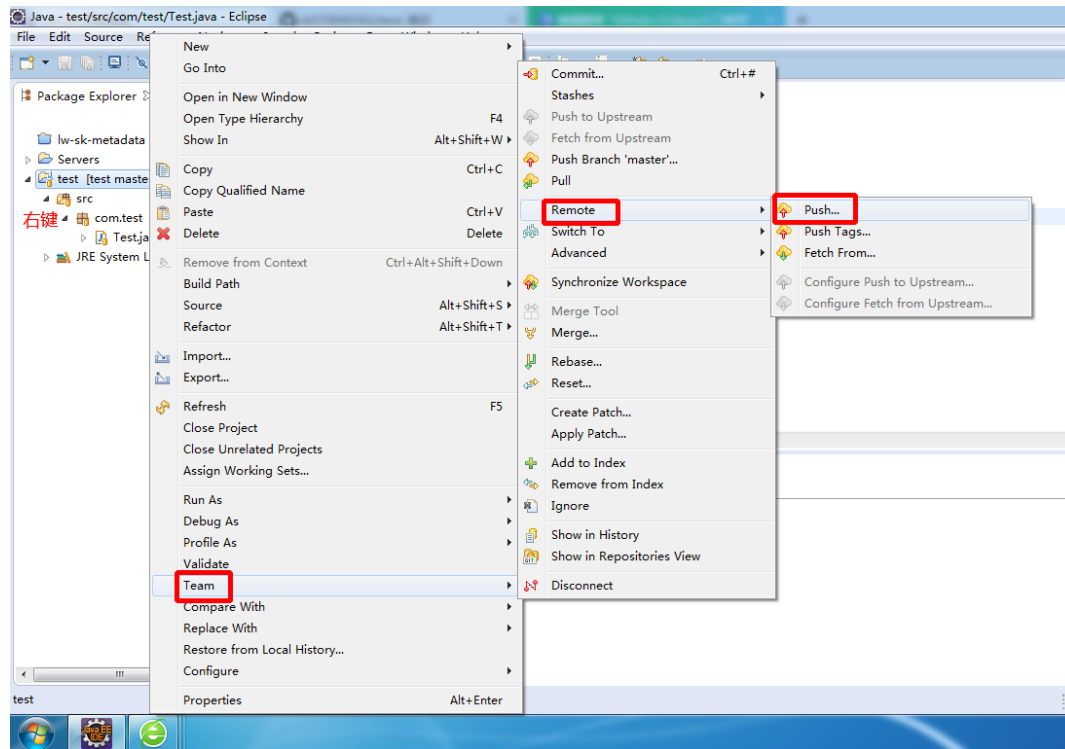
Java - test/src/com/test/Test.java - Eclipse

File Edit Source Re

Package Explorer

lw-sk-metadata
Servers
test [test maste
src
右键 com.test
Test.ja
JRE System L

New
Go Into
Open in New Window
Open Type Hierarchy F4
Show In Alt+Shift+W
Copy Ctrl+C
Copy Qualified Name
Paste Ctrl+V
Delete Delete
Remove from Context Ctrl+Alt+Shift+Down
Build Path
Source Alt+Shift+S
Refactor Alt+Shift+T
Import...
Export...
Refresh F5
Close Project
Close Unrelated Projects
Assign Working Sets...
Run As
Debug As
Profile As
Validate
Team
Compare With
Replace With
Restore from Local History...
Configure
Properties Alt+Enter

Commit... Ctrl+#
Stashes
Push to Upstream
Fetch from Upstream
Push Branch 'master'...
Pull
Remote
Switch To
Advanced
Synchronize Workspace
Merge Tool
Merge...
Rebase...
Reset...
Create Patch...
Apply Patch...
Add to Index
Remove from Index
Ignore
Show in History
Show in Repositories View
Disconnect

Push...
Push Tags...
Fetch From...
Configure Push to Upstream...
Configure Fetch from Upstream...

test